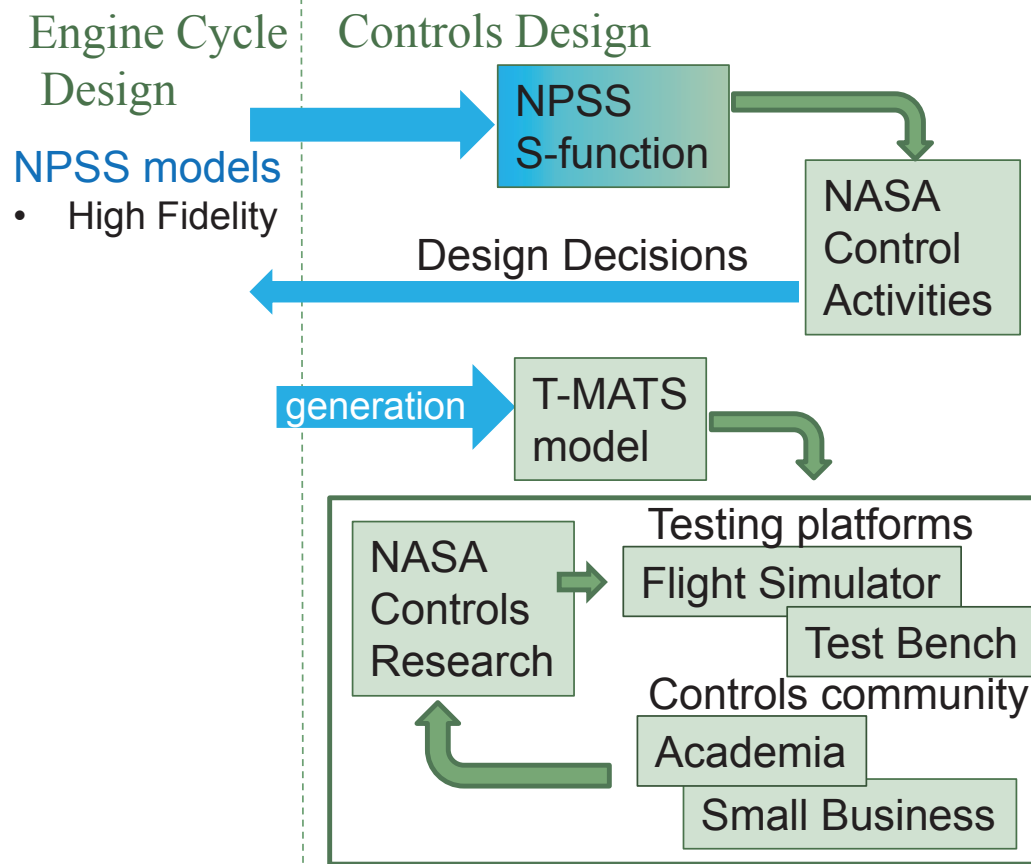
Engine Cycle Design

Controls Design

NPSS models
• High Fidelity

NPSS S-function

NASA Control Activities

Design Decisions

generation

T-MATS model

NASA Controls Research

Testing platforms

Flight Simulator

Test Bench

Controls community

Academia

Small Business